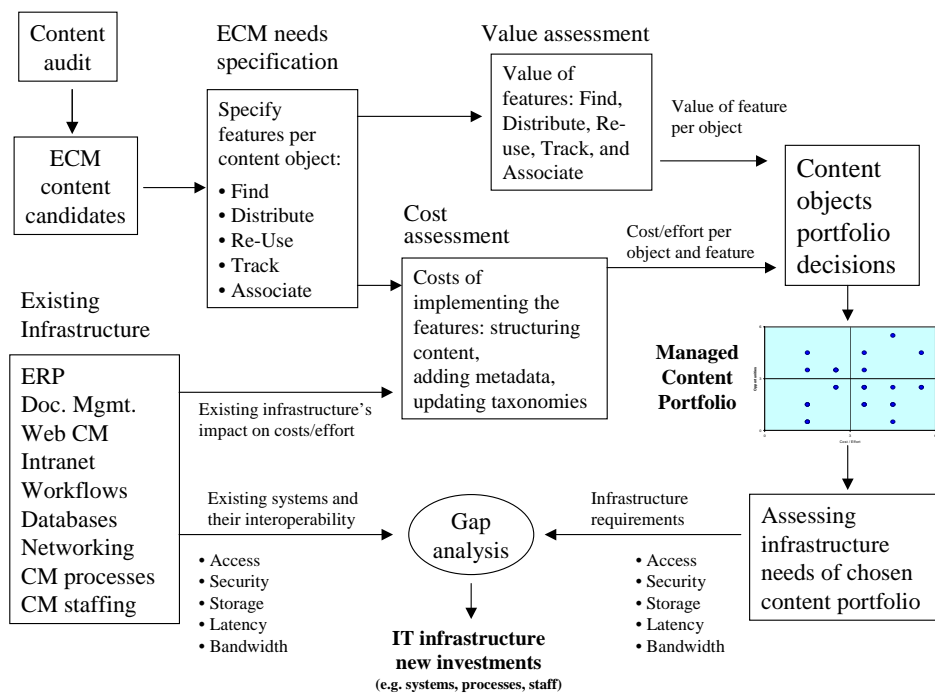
Content audit

ECM content candidates

ECM needs specification

Specify features per content object:
• Find
• Distribute
• Re-Use
• Track
• Associate

Value assessment

Value of features: Find, Distribute, Re-use, Track, and Associate

Value of feature per object

Content objects portfolio decisions

Cost assessment

Cost/effort per object and feature

Costs of implementing the features: structuring content, adding metadata, updating taxonomies

Existing Infrastructure

ERP
Doc. Mgmt.
Web CM
Intranet
Workflows
Databases
Networking
CM processes
CM staffing

Existing infrastructure's impact on costs/effort

Managed Content Portfolio

Existing systems and their interoperability

• Access
• Security
• Storage
• Latency
• Bandwidth

Gap analysis

Infrastructure requirements

• Access
• Security
• Storage
• Latency
• Bandwidth

Assessing infrastructure needs of chosen content portfolio

IT infrastructure new investments
(e.g. systems, processes, staff)